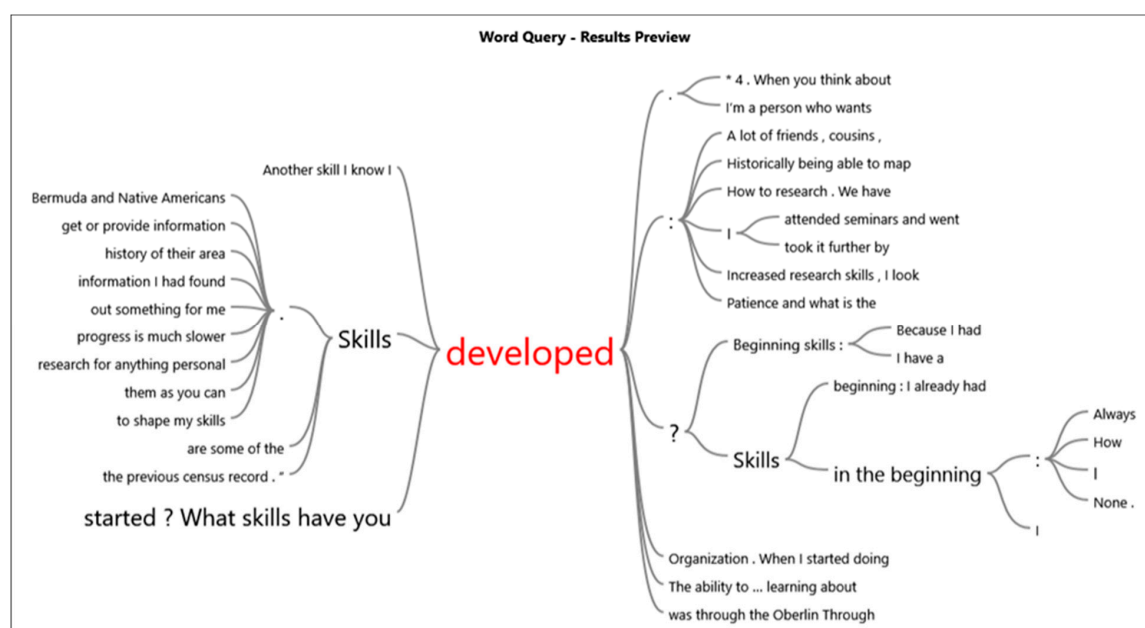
Word Query - Results Preview

Another skill I know I
Bermuda and Native Americans
get or provide information
history of their area
information I had found
out something for me
progress is much slower
research for anything personal
them as you can
to shape my skills
are some of the
the previous census record . "
.
Skills
started ? What skills have you

developed

.
* 4 . When you think about
I'm a person who wants
:
A lot of friends , cousins ,
Historically being able to map
How to research . We have
I
attended seminars and went
took it further by
Increased research skills , I look
Patience and what is the
?
Beginning skills :
Because I had
I have a
Skills
beginning : I already had
in the beginning
:
Always
How
I
None .
I
Organization . When I started doing
The ability to ... learning about
was through the Oberlin Through